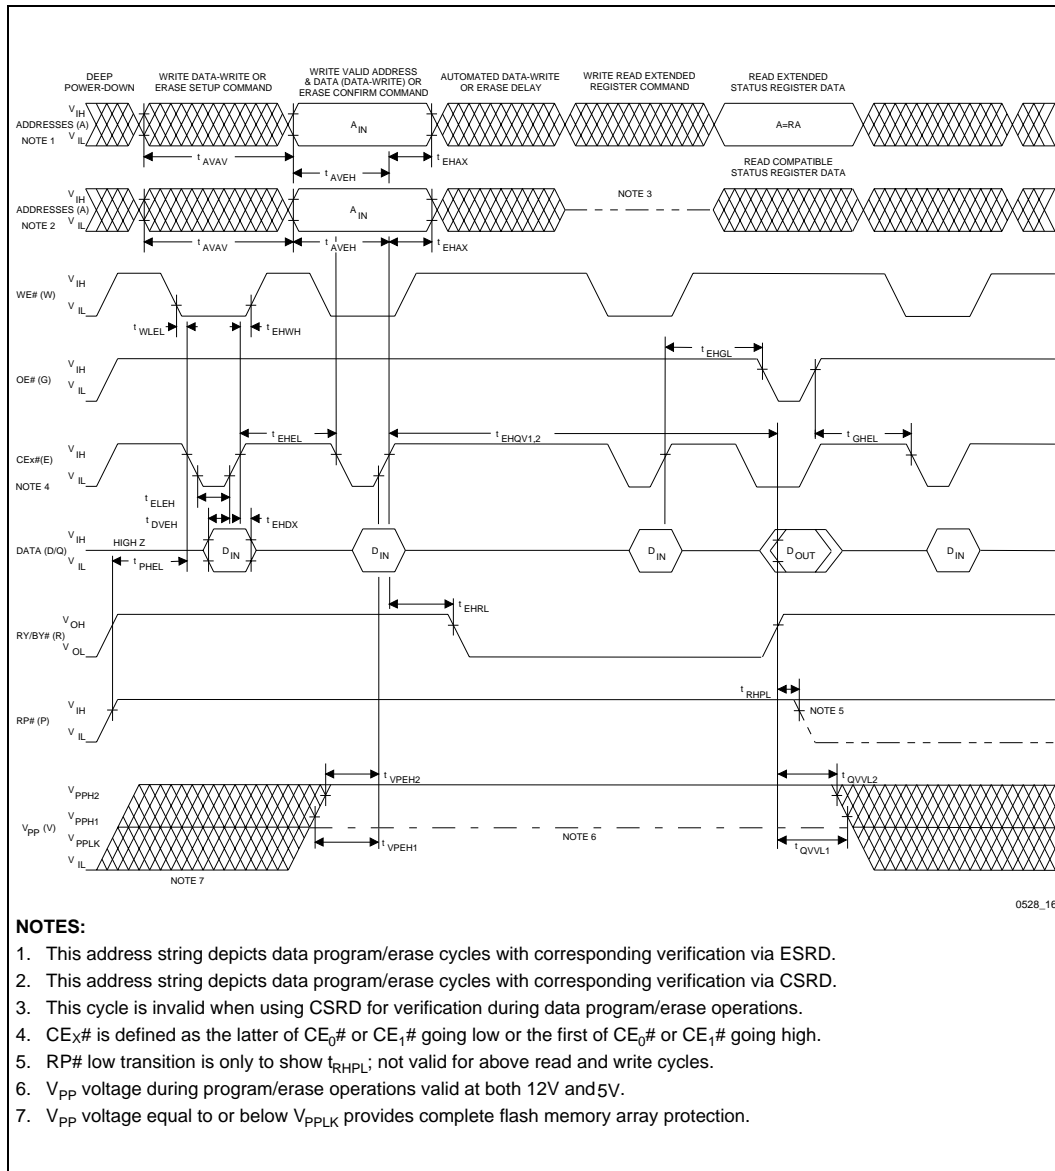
DEEP POWER-DOWN

WRITE DATA-WRITE OR ERASE SETUP COMMAND

WRITE VALID ADDRESS & DATA (DATA-WRITE) OR ERASE CONFIRM COMMAND

AUTOMATED DATA-WRITE OR ERASE DELAY

WRITE READ EXTENDED REGISTER COMMAND

READ EXTENDED STATUS REGISTER DATA

ADDRESSES (A) NOTE 1

$V_{IH}$

$V_{IL}$

$A_{IN}$

A=RA

$t_{AVAV}$

$t_{AVEH}$

$t_{EHAX}$

READ COMPATIBLE STATUS REGISTER DATA

NOTE 3

ADDRESSES (A) NOTE 2

$V_{IH}$

$V_{IL}$

$A_{IN}$

$t_{AVAV}$

$t_{AVEH}$

$t_{EHAX}$

WE# (W)

$V_{IH}$

$V_{IL}$

$t_{WLEL}$

$t_{EHWH}$

OE# (G)

$V_{IH}$

$V_{IL}$

$t_{EHGL}$

CEx#(E) NOTE 4

$V_{IH}$

$V_{IL}$

$t_{EHEL}$

$t_{EHQV1,2}$

$t_{GHEL}$

$t_{ELEH}$

$t_{DVEH}$

$t_{EHDX}$

DATA (D/Q)

$V_{IH}$

$V_{IL}$

HIGH Z

$t_{PHEL}$

$D_{IN}$

$D_{IN}$

$D_{IN}$

$D_{OUT}$

$D_{IN}$

RY/BY# (R)

$V_{OH}$

$V_{OL}$

$t_{EHRL}$

RP# (P)

$V_{IH}$

$V_{IL}$

$t_{RHPL}$

NOTE 5

$V_{PP}$ (V)

$V_{PPH2}$

$V_{PPH1}$

$V_{PPLK}$

$V_{IL}$

$t_{VPEH2}$

$t_{VPEH1}$

NOTE 6

$t_{QVVL2}$

$t_{QVVL1}$

NOTE 7

0528_16

NOTES:

1. This address string depicts data program/erase cycles with corresponding verification via ESRD.
2. This address string depicts data program/erase cycles with corresponding verification via CSRD.
3. This cycle is invalid when using CSRD for verification during data program/erase operations.
4. $CE_X$# is defined as the latter of $CE_0$# or $CE_1$# going low or the first of $CE_0$# or $CE_1$# going high.
5. RP# low transition is only to show $t_{RHPL}$; not valid for above read and write cycles.
6. $V_{PP}$ voltage during program/erase operations valid at both 12V and 5V.
7. $V_{PP}$ voltage equal to or below $V_{PPLK}$ provides complete flash memory array protection.